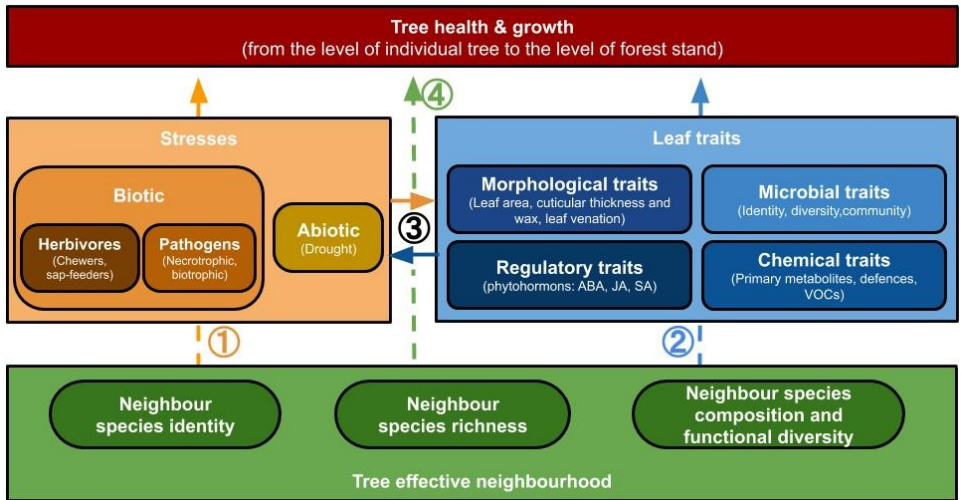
Tree health & growth
(from the level of individual tree to the level of forest stand)

④

Stresses

Biotic

Herbivores
(Chewers, sap-feeders)

Pathogens
(Necrotrophic, biotrophic)

Abiotic
(Drought)

③

Leaf traits

Morphological traits
(Leaf area, cuticular thickness and wax, leaf venation)

Microbial traits
(Identity, diversity,community)

Regulatory traits
(phytohormons: ABA, JA, SA)

Chemical traits
(Primary metabolites, defences, VOCs)

①

②

Neighbour species identity

Neighbour species richness

Neighbour species composition and functional diversity

Tree effective neighbourhood